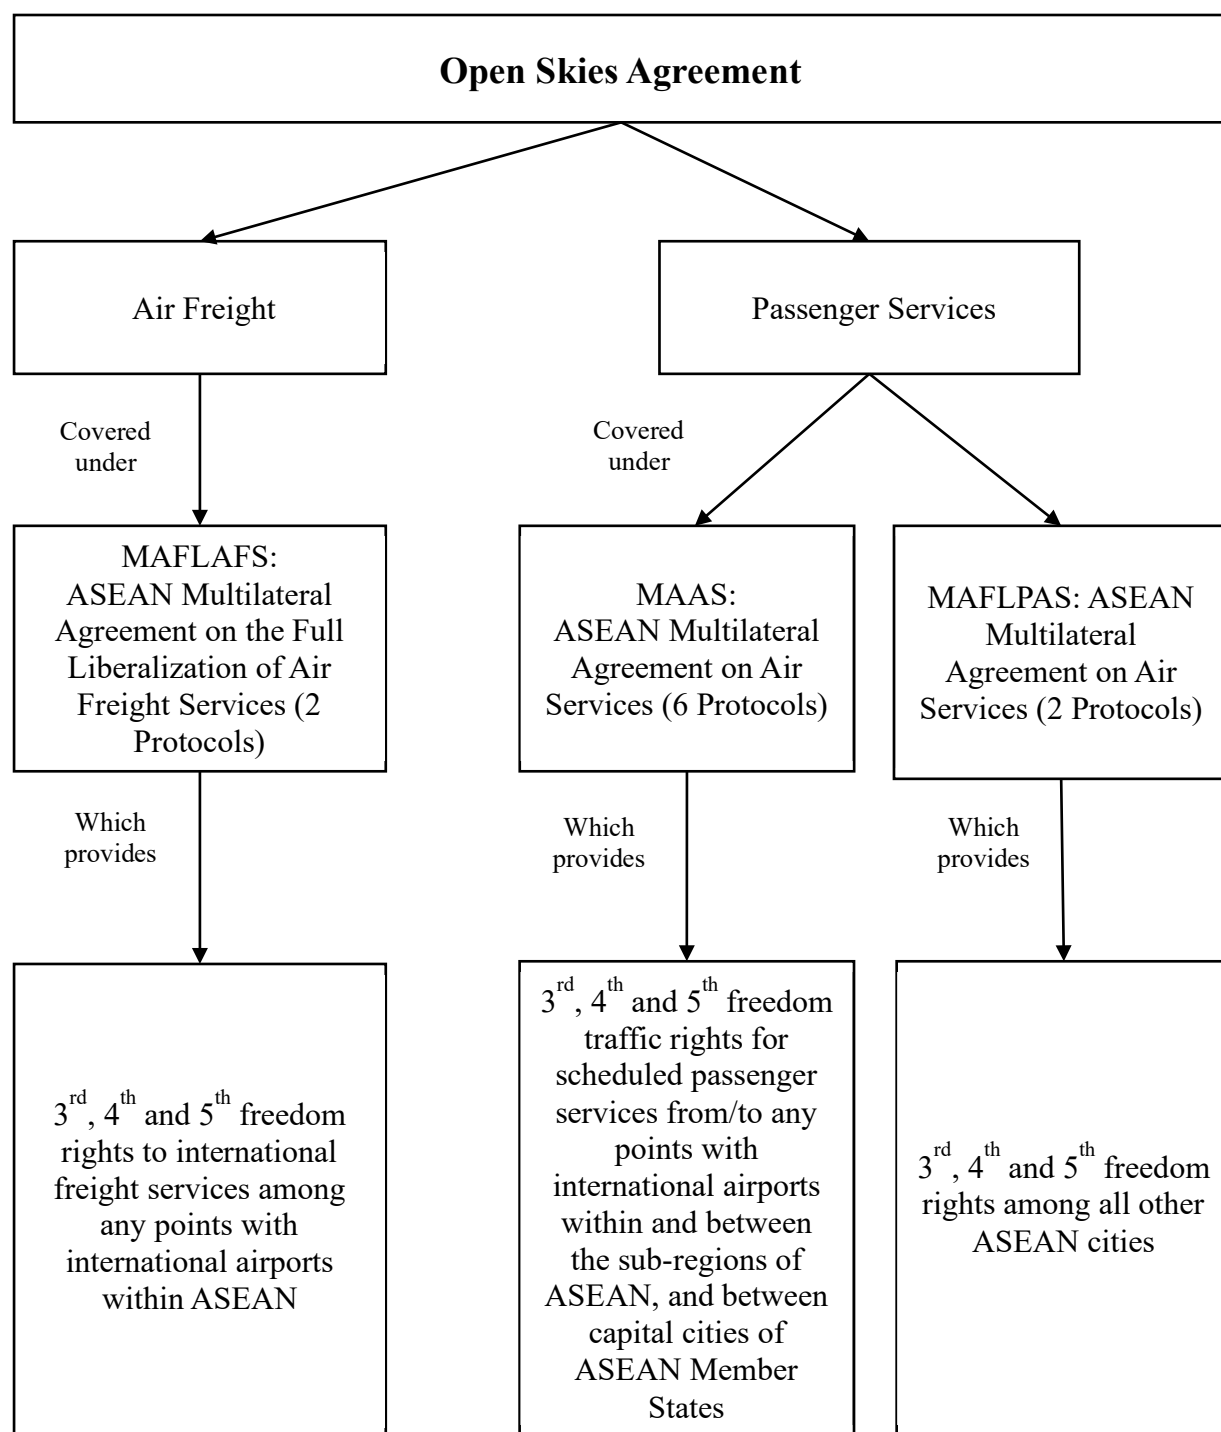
**Open Skies Agreement**

Air Freight

Passenger Services

Covered under

Covered under

MAFLAFS: ASEAN Multilateral Agreement on the Full Liberalization of Air Freight Services (2 Protocols)

MAAS: ASEAN Multilateral Agreement on Air Services (6 Protocols)

MAFLPAS: ASEAN Multilateral Agreement on Air Services (2 Protocols)

Which provides

Which provides

Which provides

$3^{rd}$, $4^{th}$ and $5^{th}$ freedom rights to international freight services among any points with international airports within ASEAN

$3^{rd}$, $4^{th}$ and $5^{th}$ freedom traffic rights for scheduled passenger services from/to any points with international airports within and between the sub-regions of ASEAN, and between capital cities of ASEAN Member States

$3^{rd}$, $4^{th}$ and $5^{th}$ freedom rights among all other ASEAN cities